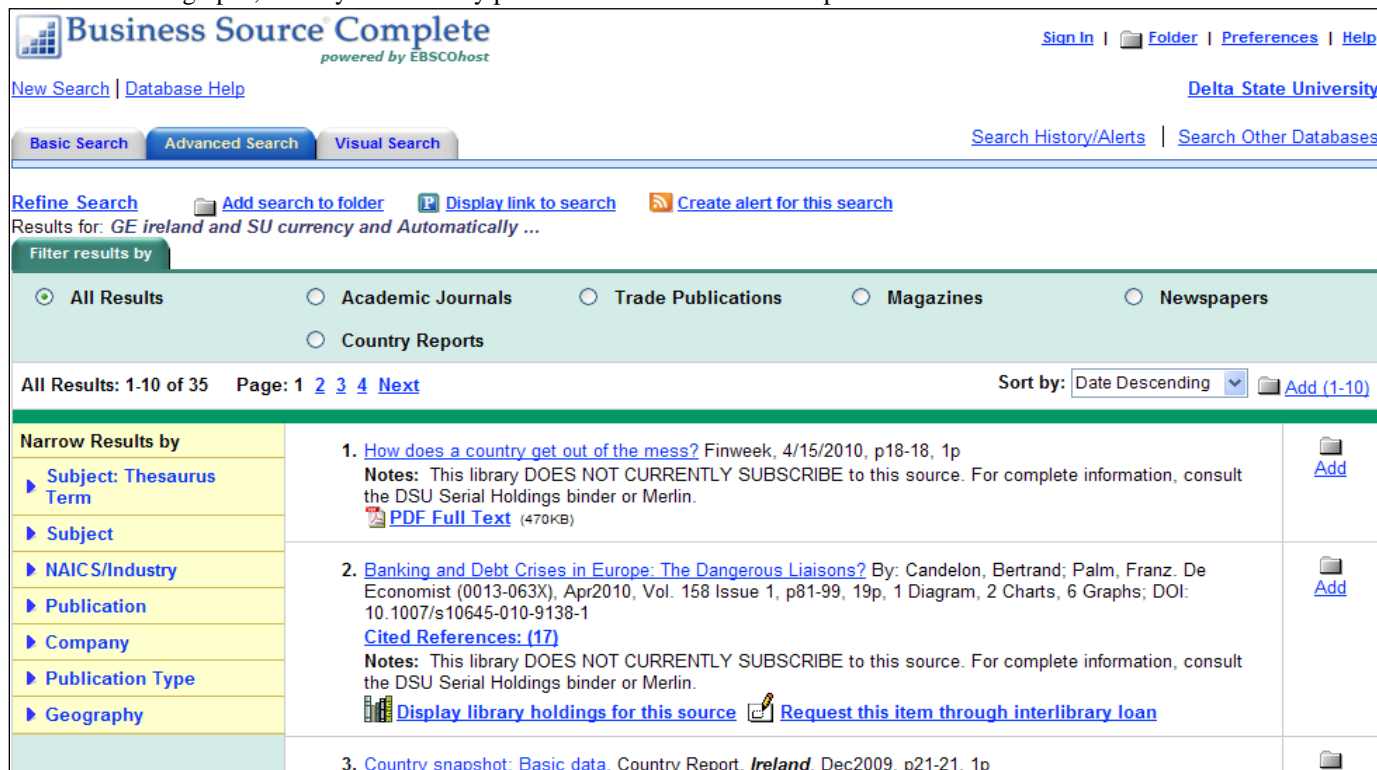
Business Source Complete
powered by EBSCOhost

Sign In | Folder | Preferences | Help

New Search | Database Help

Delta State University

Basic Search | Advanced Search | Visual Search

Search History/Alerts | Search Other Databases

Refine Search | Add search to folder | Display link to search | Create alert for this search

Results for: GE ireland and SU currency and Automatically ...

Filter results by

All Results | Academic Journals | Trade Publications | Magazines | Newspapers | Country Reports

All Results: 1-10 of 35 Page: 1 2 3 4 Next

Sort by: Date Descending | Add (1-10)

Narrow Results by
Subject: Thesaurus Term
Subject
NAICS/Industry
Publication
Company
Publication Type
Geography

1. How does a country get out of the mess? Finweek, 4/15/2010, p18-18, 1p
Notes: This library DOES NOT CURRENTLY SUBSCRIBE to this source. For complete information, consult the DSU Serial Holdings binder or Merlin.
PDF Full Text (470KB)

Add

2. Banking and Debt Crises in Europe: The Dangerous Liaisons? By: Candelon, Bertrand; Palm, Franz. De Economist (0013-063X), Apr2010, Vol. 158 Issue 1, p81-99, 19p, 1 Diagram, 2 Charts, 6 Graphs; DOI: 10.1007/s10645-010-9138-1
Cited References: (17)
Notes: This library DOES NOT CURRENTLY SUBSCRIBE to this source. For complete information, consult the DSU Serial Holdings binder or Merlin.
Display library holdings for this source | Request this item through interlibrary loan

Add

3. Country snapshot: Basic data. Country Report. Ireland. Dec2009, p21-21, 1p